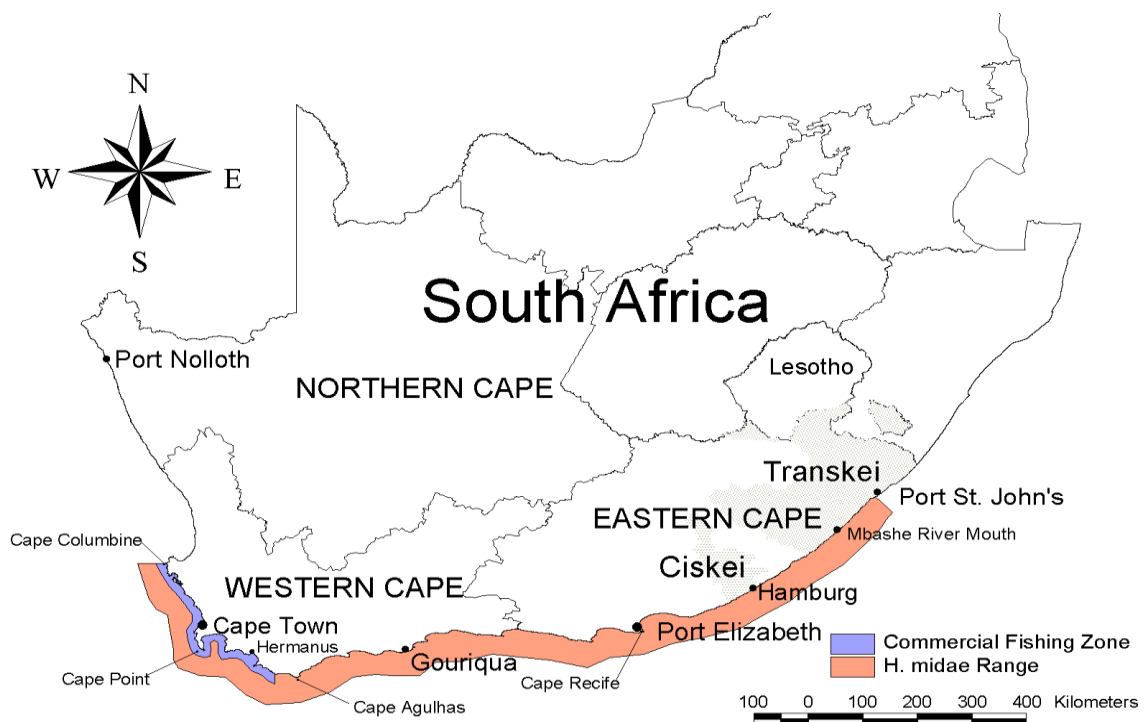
N
W
E
S

South Africa

Port Nolloth
NORTHERN CAPE
Lesotho
Transkei
Port St. John's
EASTERN CAPE
Mbashe River Mouth
Ciskei
Hamburg
Cape Columbine
WESTERN CAPE
Cape Town
Hermanus
Cape Point
Gouriqua
Port Elizabeth
Cape Recife
Cape Agulhas

Commercial Fishing Zone
H. midae Range

100 0 100 200 300 400 Kilometers